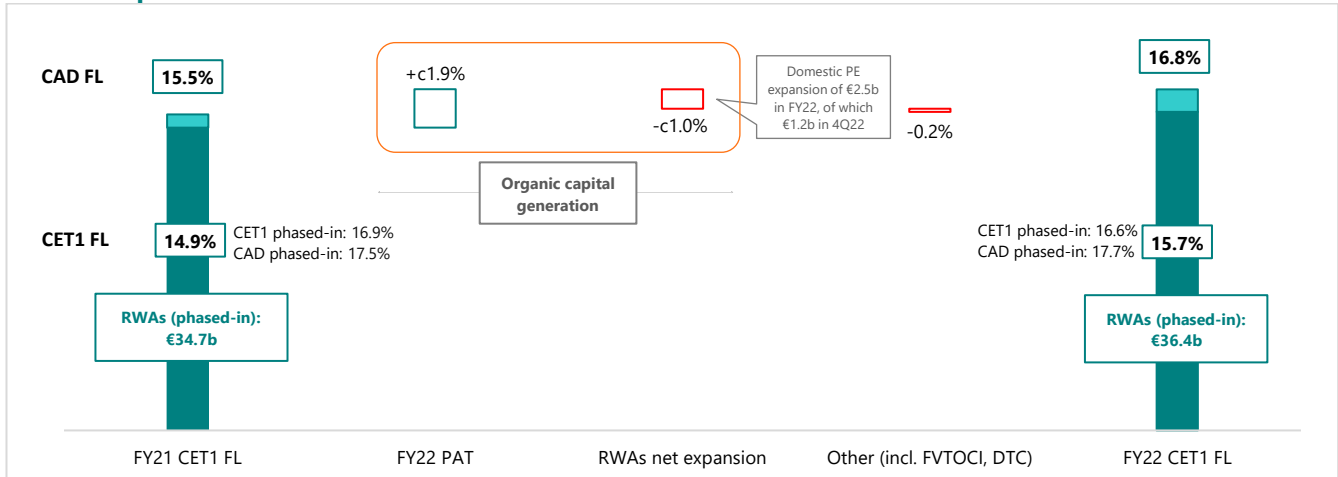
CAD FL
15.5%
+c1.9%
-c1.0%
Domestic PE expansion of €2.5b in FY22, of which €1.2b in 4Q22
-0.2%
16.8%
Organic capital generation
CET1 FL
14.9%
CET1 phased-in: 16.9%
CAD phased-in: 17.5%
CET1 phased-in: 16.6%
CAD phased-in: 17.7%
15.7%
RWAs (phased-in): €34.7b
RWAs (phased-in): €36.4b
FY21 CET1 FL
FY22 PAT
RWAs net expansion
Other (incl. FVTOCI, DTC)
FY22 CET1 FL